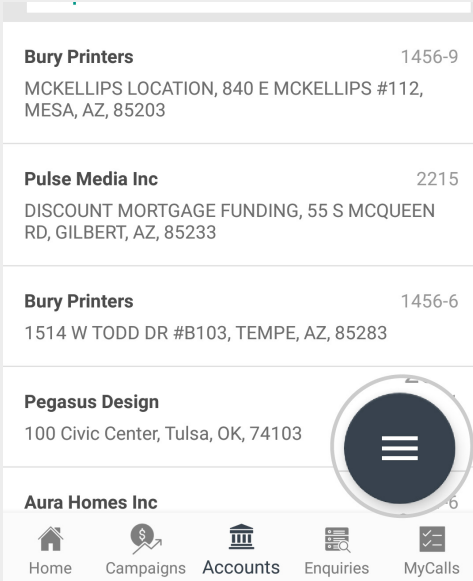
Bury Printers 1456-9
MCKELLIPS LOCATION, 840 E MCKELLIPS #112, MESA, AZ, 85203

Pulse Media Inc 2215
DISCOUNT MORTGAGE FUNDING, 55 S MCQUEEN RD, GILBERT, AZ, 85233

Bury Printers 1456-6
1514 W TODD DR #B103, TEMPE, AZ, 85283

Pegasus Design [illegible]
100 Civic Center, Tulsa, OK, 74103

Aura Homes Inc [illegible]6

Home Campaigns Accounts Enquiries MyCalls